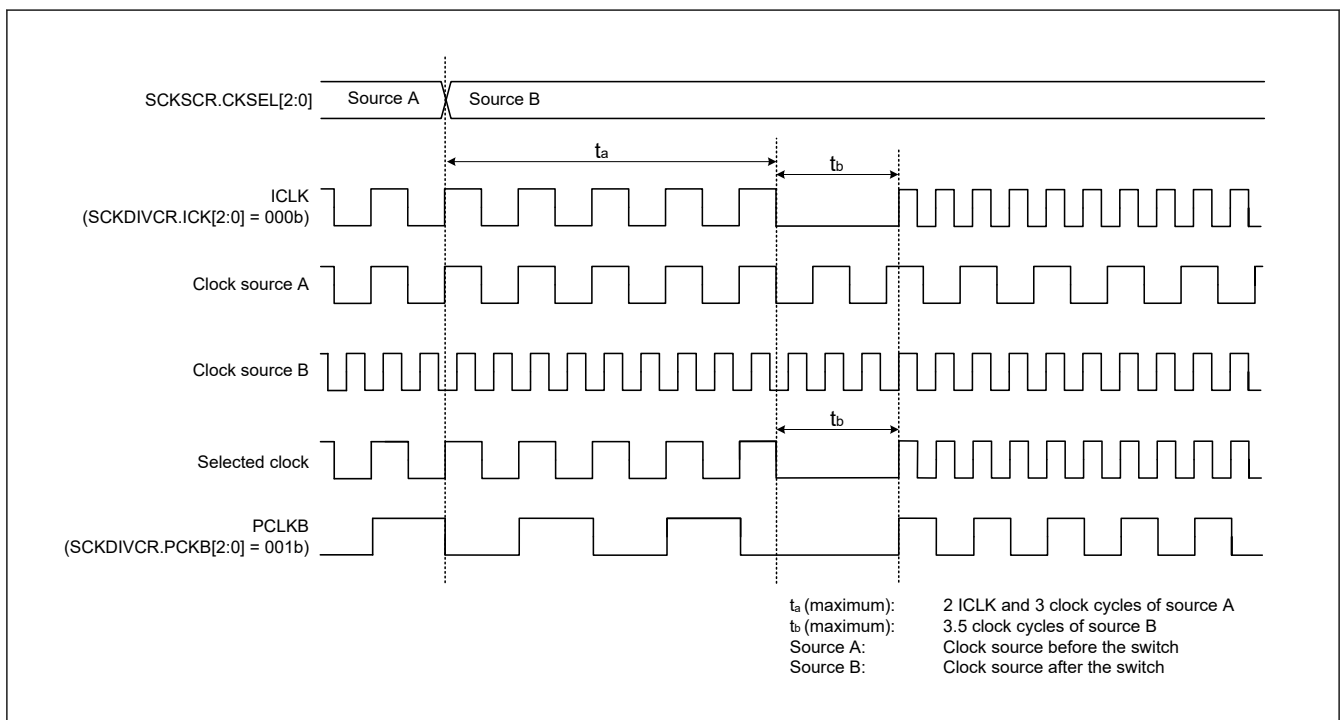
SCKSCR.CKSEL[2:0]
Source A
Source B

$t_a$

$t_b$

ICLK
(SCKDIVCR.ICK[2:0] = 000b)

Clock source A

Clock source B

$t_b$

Selected clock

PCLKB
(SCKDIVCR.PCKB[2:0] = 001b)

$t_a$ (maximum): 2 ICLK and 3 clock cycles of source A
$t_b$ (maximum): 3.5 clock cycles of source B
Source A: Clock source before the switch
Source B: Clock source after the switch